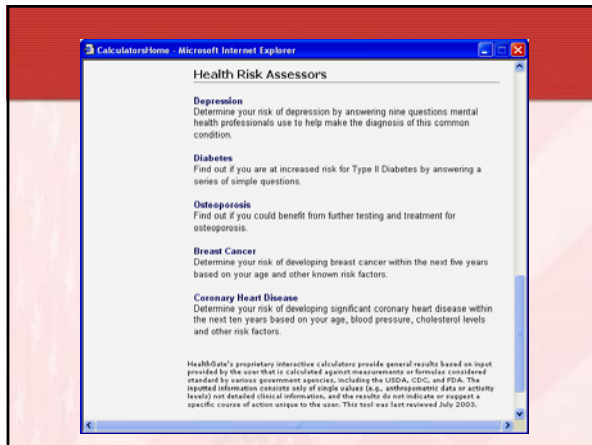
CalculatorsHome - Microsoft Internet Explorer

Health Risk Assessors

Depression
Determine your risk of depression by answering nine questions mental health professionals use to help make the diagnosis of this common condition.

Diabetes
Find out if you are at increased risk for Type II Diabetes by answering a series of simple questions.

Osteoporosis
Find out if you could benefit from further testing and treatment for osteoporosis.

Breast Cancer
Determine your risk of developing breast cancer within the next five years based on your age and other known risk factors.

Coronary Heart Disease
Determine your risk of developing significant coronary heart disease within the next ten years based on your age, blood pressure, cholesterol levels and other risk factors.

HealthGate's proprietary interactive calculators provide general results based on input provided by the user that is calculated against measurements or formulas considered standard by various government agencies, including the USDA, CDC, and FDA. The inputted information consists only of single values (e.g., anthropometric data or activity levels) not detailed clinical information, and the results do not indicate or suggest a specific course of action unique to the user. This tool was last reviewed July 2003.